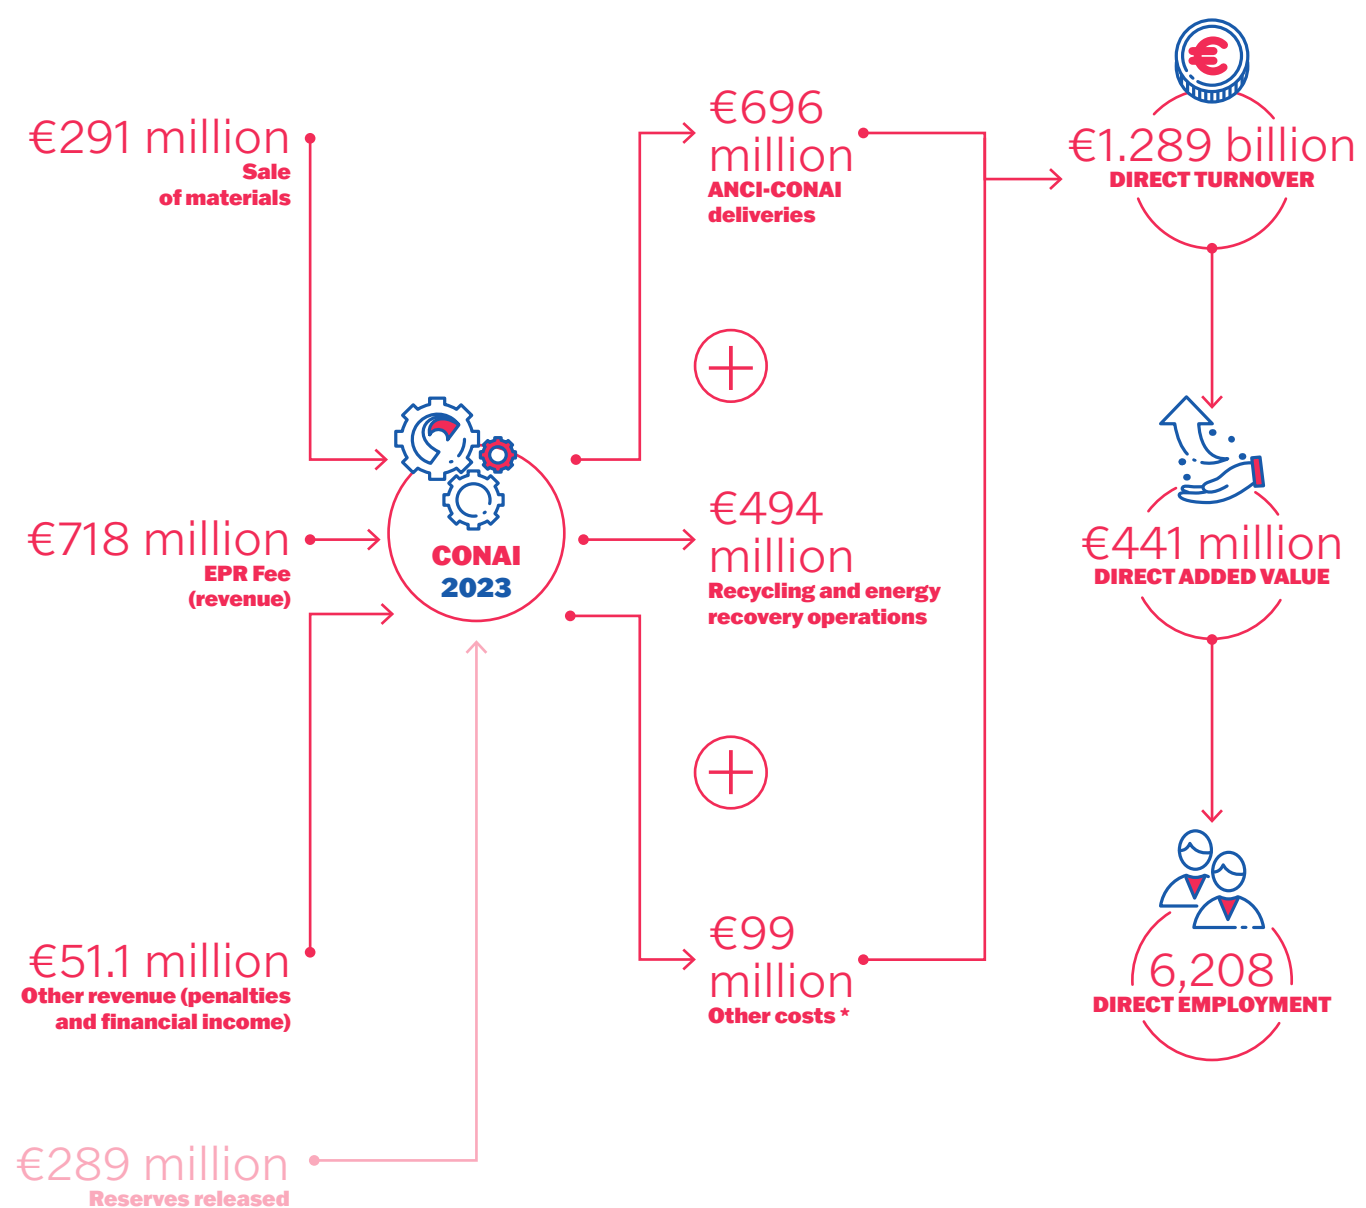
€291 million
Sale
of materials

€718 million
EPR Fee
(revenue)

€51.1 million
Other revenue (penalties and financial income)

€289 million
Reserves released

CONAI
2023

€696 million
ANCI-CONAI deliveries

€494 million
Recycling and energy recovery operations

€99 million
Other costs *

€1.289 billion
DIRECT TURNOVER

€441 million
DIRECT ADDED VALUE

6,208
DIRECT EMPLOYMENT